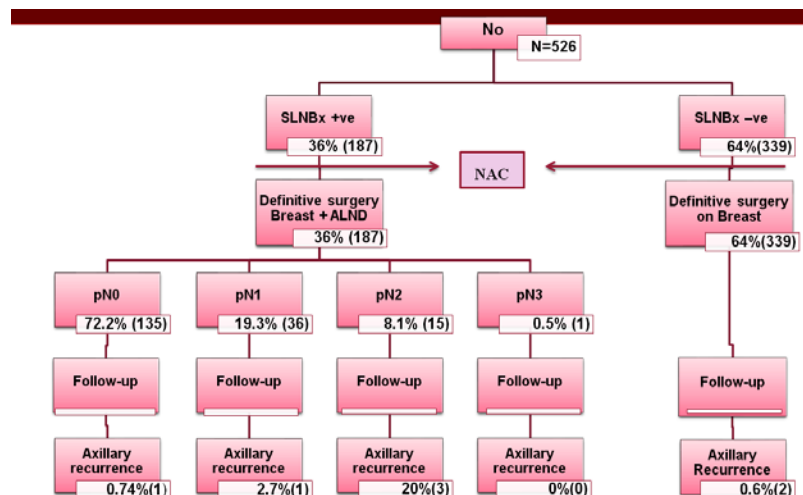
No
N=526

SLNBx +ve
36% (187)

SLNBx –ve
64%(339)

NAC

Definitive surgery Breast + ALND
36% (187)

Definitive surgery on Breast
64%(339)

pN0
72.2% (135)

pN1
19.3% (36)

pN2
8.1% (15)

pN3
0.5% (1)

Follow-up

Follow-up

Follow-up

Follow-up

Follow-up

Axillary recurrence
0.74%(1)

Axillary recurrence
2.7%(1)

Axillary recurrence
20%(3)

Axillary recurrence
0%(0)

Axillary Recurrence
0.6%(2)